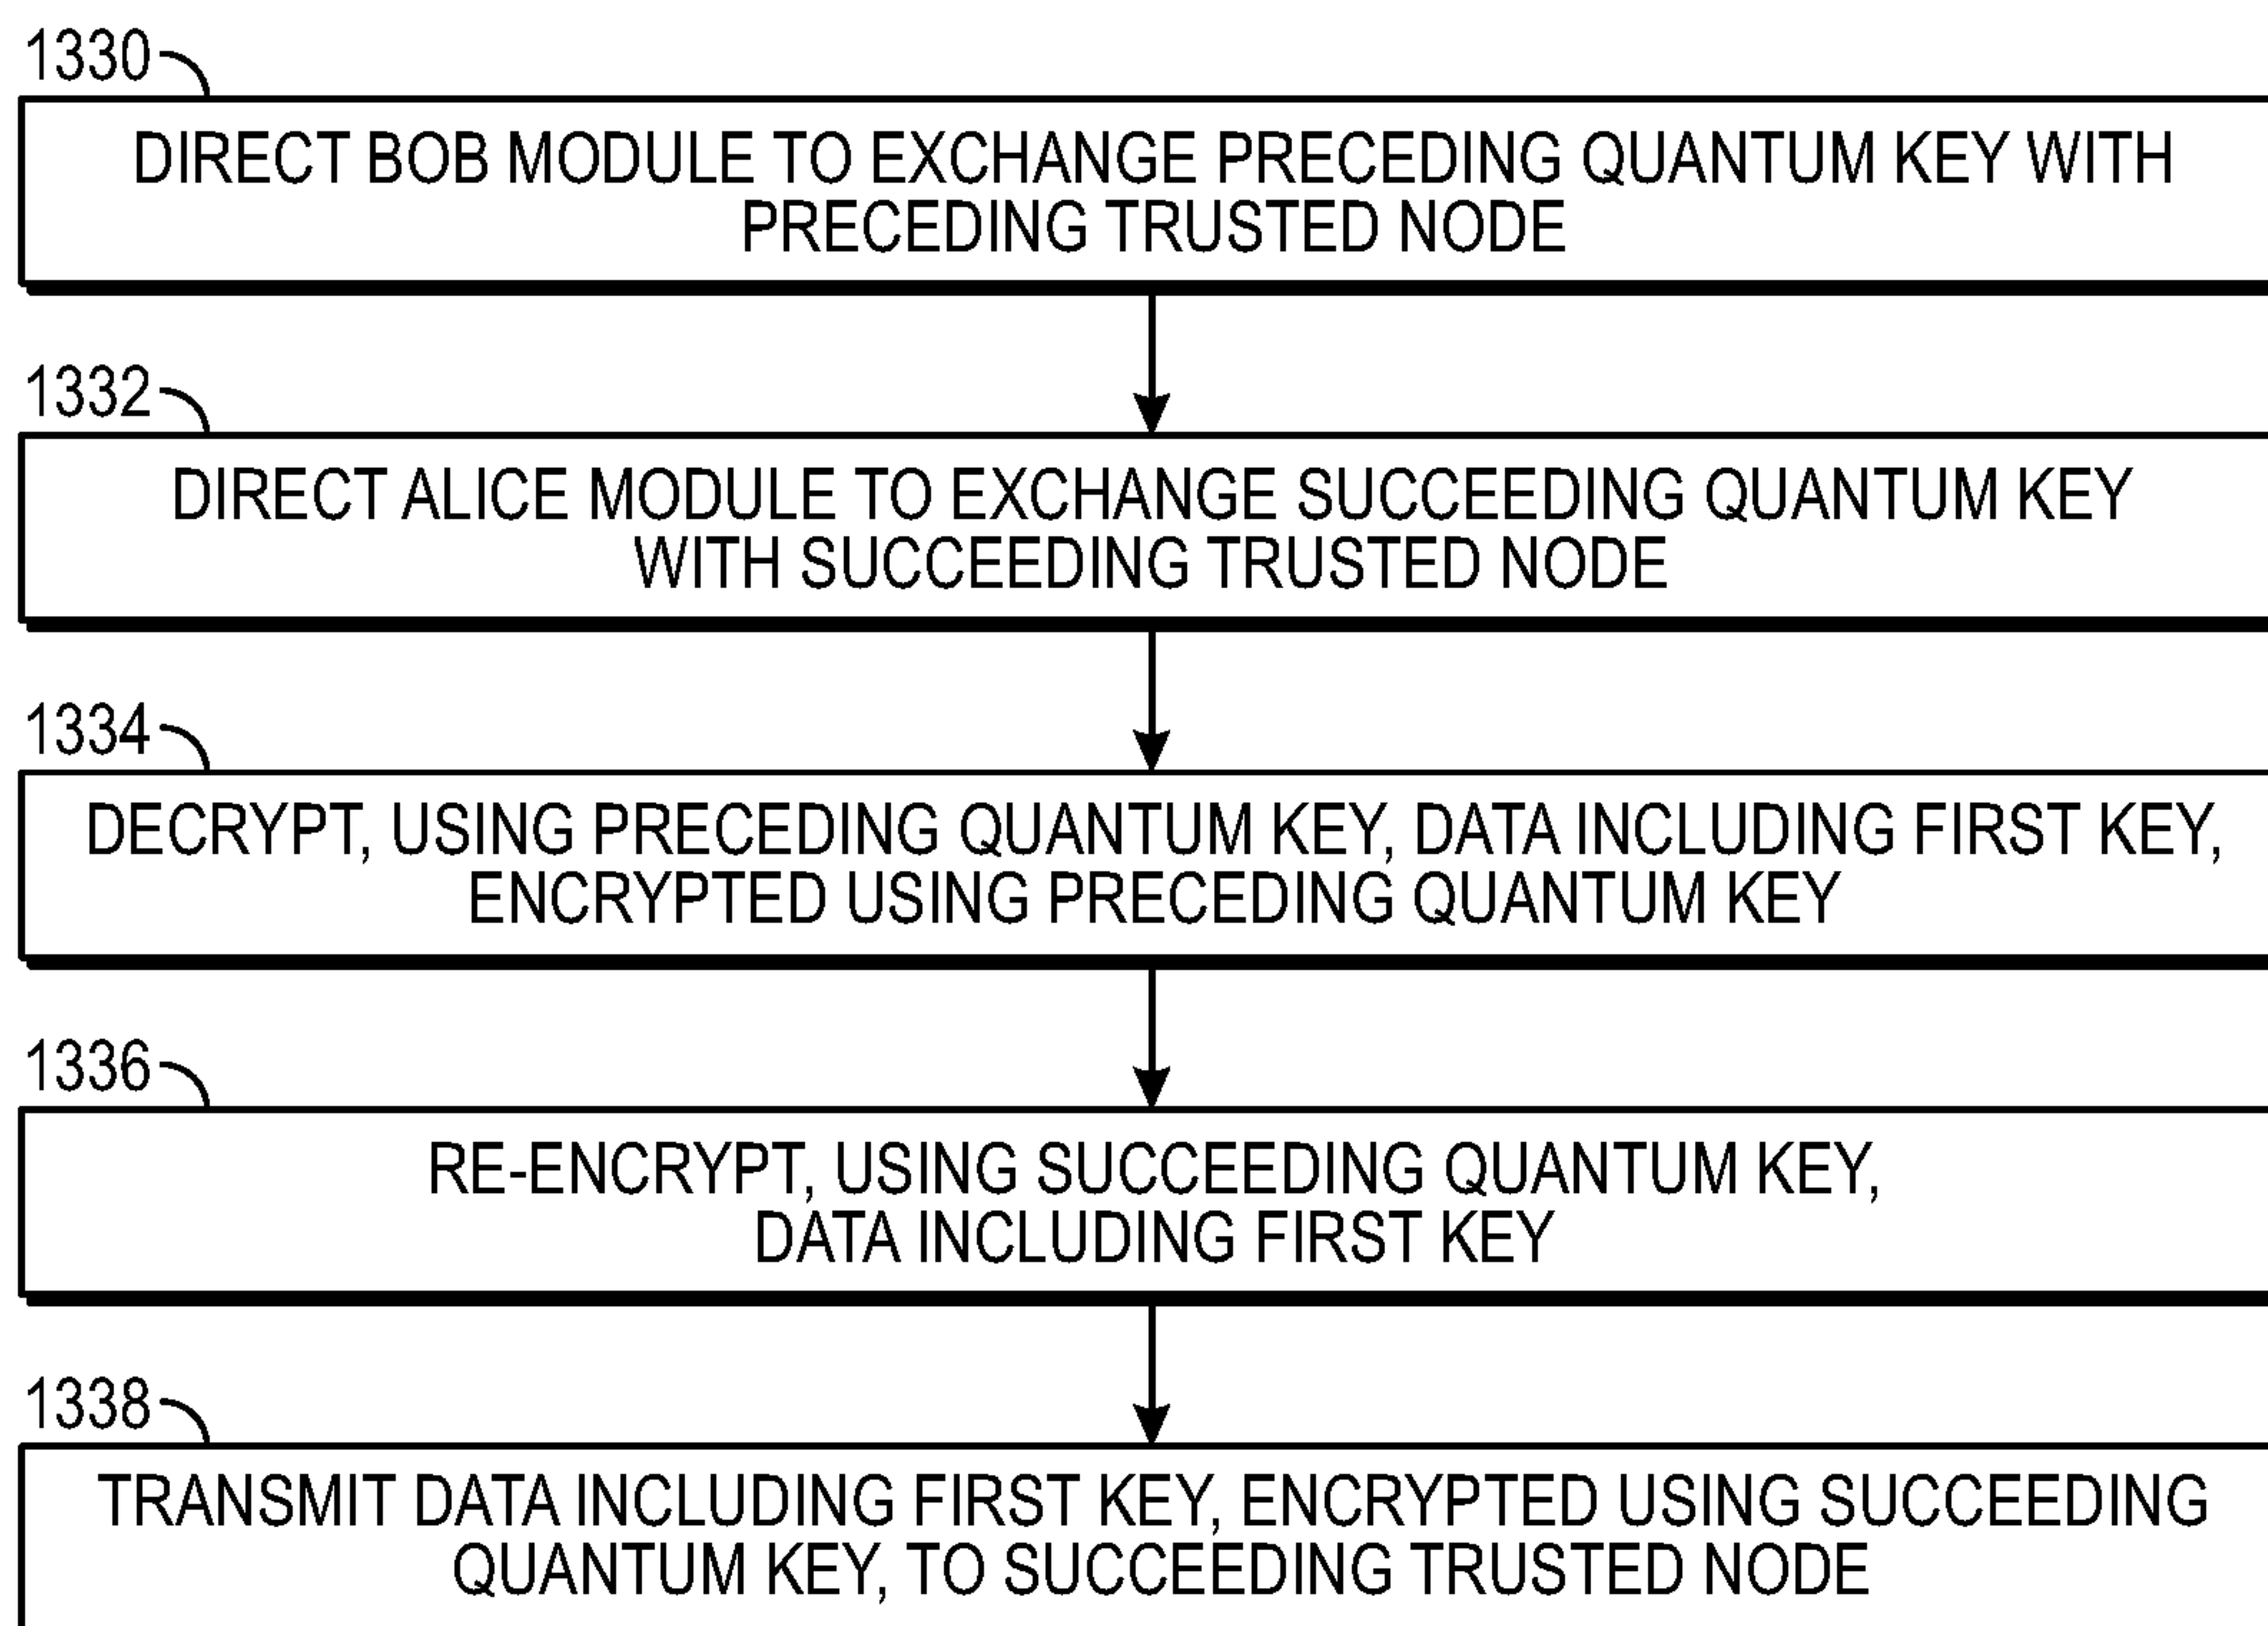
1330

DIRECT BOB MODULE TO EXCHANGE PRECEDING QUANTUM KEY WITH PRECEDING TRUSTED NODE

1332

DIRECT ALICE MODULE TO EXCHANGE SUCCEEDING QUANTUM KEY WITH SUCCEEDING TRUSTED NODE

1334

DECRYPT, USING PRECEDING QUANTUM KEY, DATA INCLUDING FIRST KEY, ENCRYPTED USING PRECEDING QUANTUM KEY

1336

RE-ENCRYPT, USING SUCCEEDING QUANTUM KEY, DATA INCLUDING FIRST KEY

1338

TRANSMIT DATA INCLUDING FIRST KEY, ENCRYPTED USING SUCCEEDING QUANTUM KEY, TO SUCCEEDING TRUSTED NODE